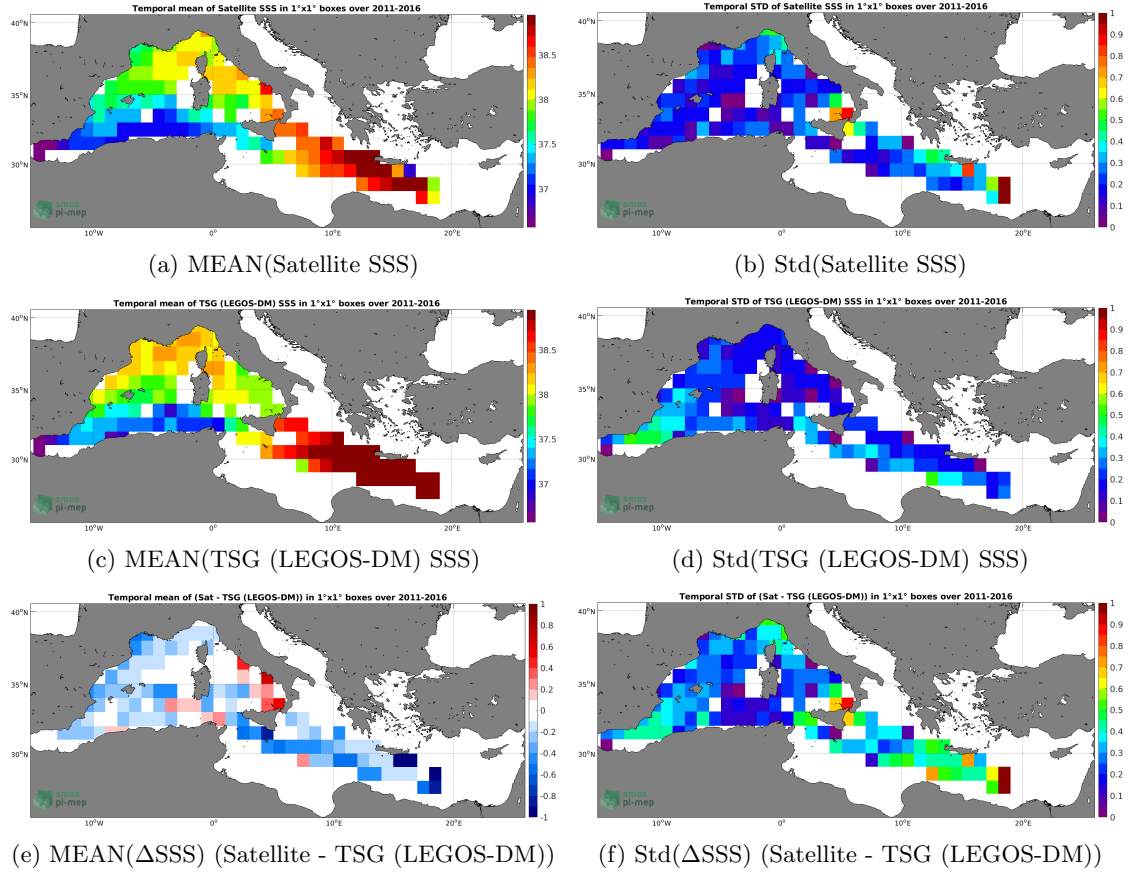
Temporal mean of Satellite SSS in 1°x1° boxes over 2011-2016

40°N
35°N
30°N
10°W
0°
10°E
20°E

38.5
38
37.5
37

smos
pi-mep

(a) MEAN(Satellite SSS)

Temporal STD of Satellite SSS in 1°x1° boxes over 2011-2016

40°N
35°N
30°N
10°W
0°
10°E
20°E

1
0.9
0.8
0.7
0.6
0.5
0.4
0.3
0.2
0.1
0

smos
pi-mep

(b) Std(Satellite SSS)

Temporal mean of TSG (LEGOS-DM) SSS in 1°x1° boxes over 2011-2016

40°N
35°N
30°N
10°W
0°
10°E
20°E

38.5
38
37.5
37

smos
pi-mep

(c) MEAN(TSG (LEGOS-DM) SSS)

Temporal STD of TSG (LEGOS-DM) SSS in 1°x1° boxes over 2011-2016

40°N
35°N
30°N
10°W
0°
10°E
20°E

1
0.9
0.8
0.7
0.6
0.5
0.4
0.3
0.2
0.1
0

(d) Std(TSG (LEGOS-DM) SSS)

Temporal mean of (Sat - TSG (LEGOS-DM)) in 1°x1° boxes over 2011-2016

40°N
35°N
30°N
10°W
0°
10°E
20°E

1
0.8
0.6
0.4
0.2
0
-0.2
-0.4
-0.6
-0.8
-1

smos
pi-mep

(e) MEAN(ΔSSS) (Satellite - TSG (LEGOS-DM))

Temporal STD of (Sat - TSG (LEGOS-DM)) in 1°x1° boxes over 2011-2016

40°N
35°N
30°N
10°W
0°
10°E
20°E

1
0.9
0.8
0.7
0.6
0.5
0.4
0.3
0.2
0.1
0

smos
pi-mep

(f) Std(ΔSSS) (Satellite - TSG (LEGOS-DM))